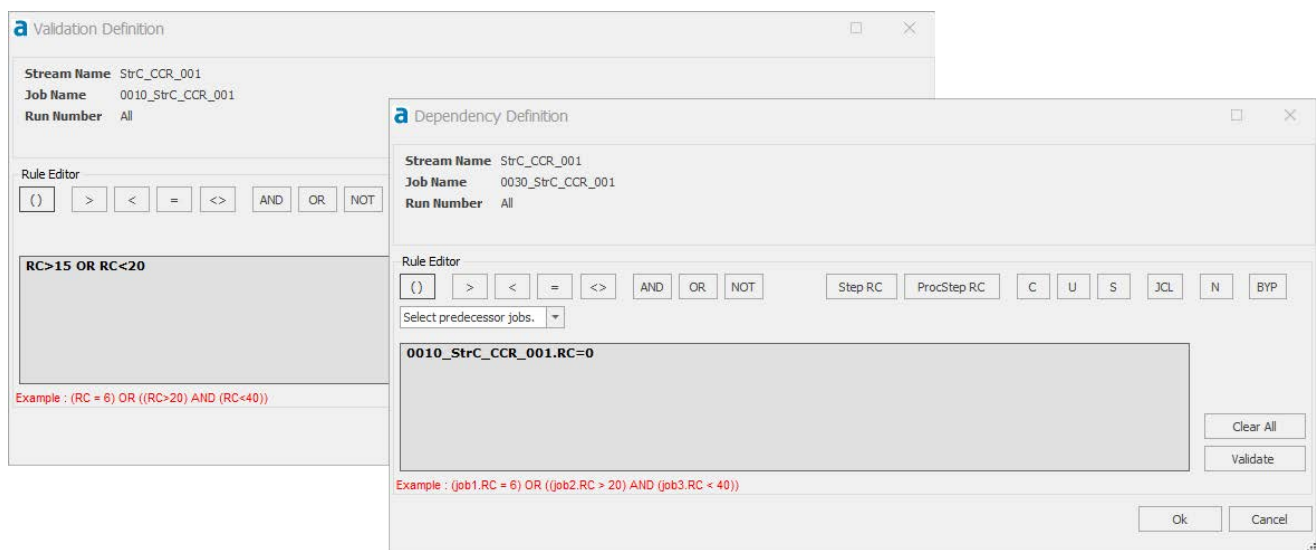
a Validation Definition

Stream Name StrC_CCR_001
Job Name 0010_StrC_CCR_001
Run Number All

Rule Editor
() > < = <> AND OR NOT

RC>15 OR RC<20

Example : (RC = 6) OR ((RC>20) AND (RC<40))

a Dependency Definition

Stream Name StrC_CCR_001
Job Name 0030_StrC_CCR_001
Run Number All

Rule Editor
() > < = <> AND OR NOT Step RC ProcStep RC C U S JCL N BYP

Select predecessor jobs.

0010_StrC_CCR_001.RC=0

Clear All
Validate

Example : (job1.RC = 6) OR ((job2.RC > 20) AND (job3.RC < 40))

Ok Cancel